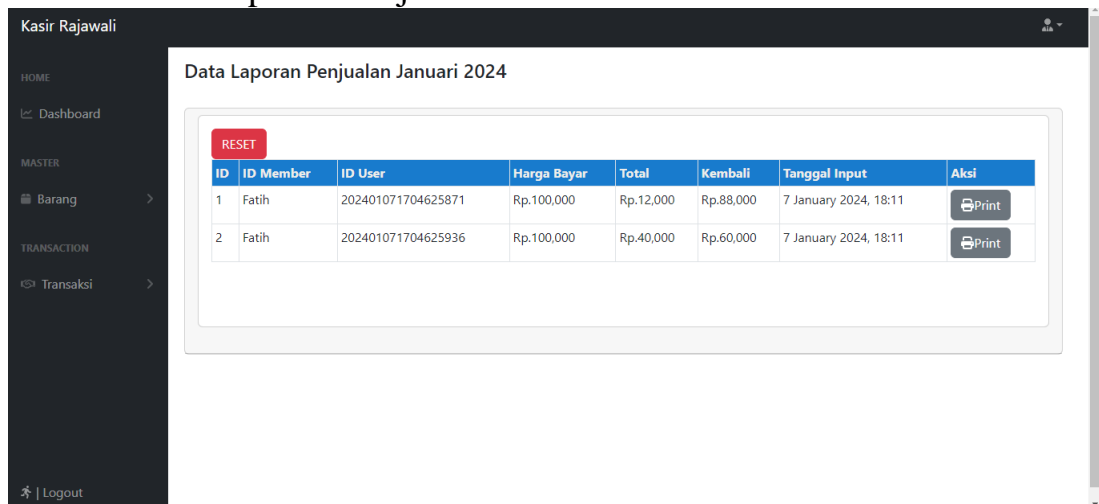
Kasir Rajawali

HOME

Dashboard

MASTER

Barang

TRANSACTION

Transaksi

| Logout

Data Laporan Penjualan Januari 2024

RESET

| ID | ID Member | ID User | Harga Bayar | Total | Kembali | Tanggal Input | Aksi |
|---|---|---|---|---|---|---|---|
| 1 | Fatih | 202401071704625871 | Rp.100,000 | Rp.12,000 | Rp.88,000 | 7 January 2024, 18:11 | Print |
| 2 | Fatih | 202401071704625936 | Rp.100,000 | Rp.40,000 | Rp.60,000 | 7 January 2024, 18:11 | Print |